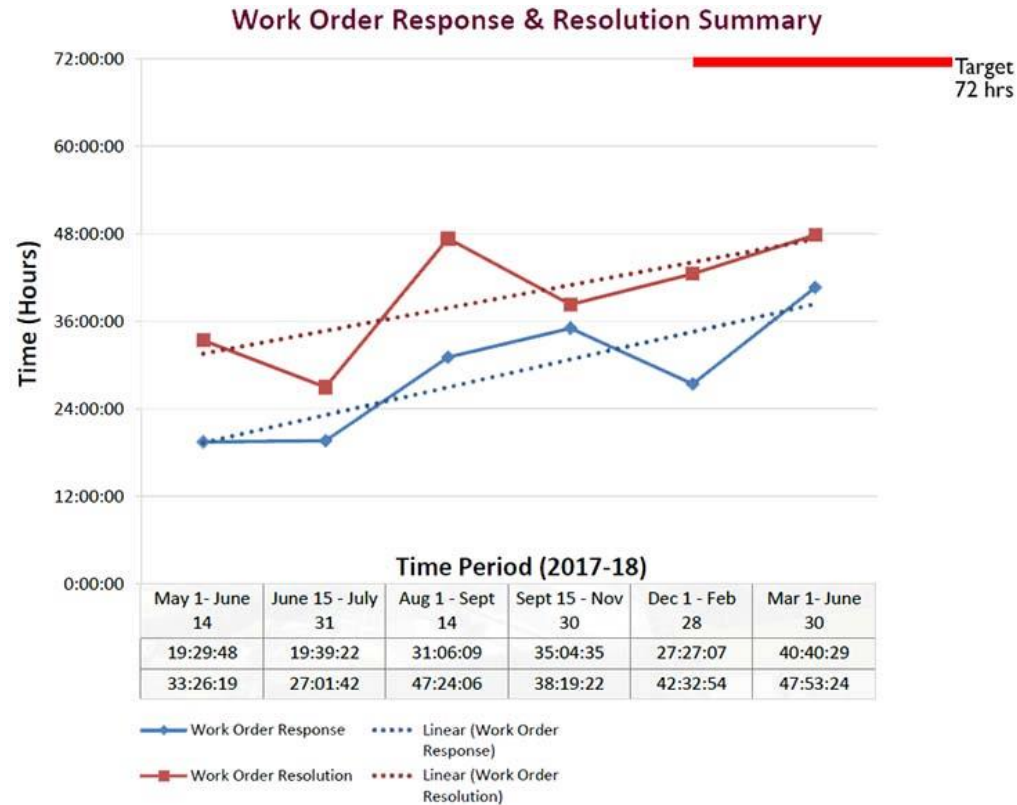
Work Order Response & Resolution Summary

Target 72 hrs

72:00:00
60:00:00
48:00:00
36:00:00
24:00:00
12:00:00
0:00:00

Time (Hours)

Time Period (2017-18)

| May 1- June 14 | June 15 - July 31 | Aug 1 - Sept 14 | Sept 15 - Nov 30 | Dec 1 - Feb 28 | Mar 1- June 30 |
|---|---|---|---|---|---|
| 19:29:48 | 19:39:22 | 31:06:09 | 35:04:35 | 27:27:07 | 40:40:29 |
| 33:26:19 | 27:01:42 | 47:24:06 | 38:19:22 | 42:32:54 | 47:53:24 |

Work Order Response
Linear (Work Order Response)
Work Order Resolution
Linear (Work Order Resolution)